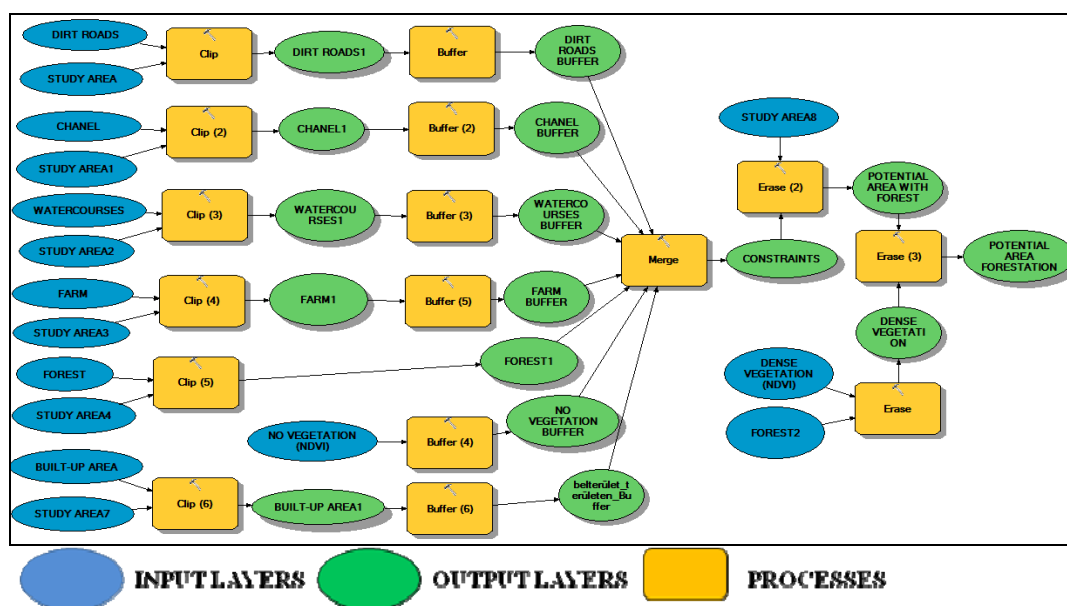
DIRT ROADS
STUDY AREA
Clip
DIRT ROADS1
Buffer
DIRT ROADS BUFFER

CHANEL
STUDY AREA1
Clip (2)
CHANEL1
Buffer (2)
CHANEL BUFFER

WATERCOURSES
STUDY AREA2
Clip (3)
WATERCOURSES1
Buffer (3)
WATERCOURSES BUFFER

FARM
STUDY AREA3
Clip (4)
FARM1
Buffer (5)
FARM BUFFER

FOREST
STUDY AREA4
Clip (5)
FOREST1

NO VEGETATION (NDVI)
Buffer (4)
NO VEGETATION BUFFER

BUILT-UP AREA
STUDY AREA7
Clip (6)
BUILT-UP AREA1
Buffer (6)
belterület_terület_Buffer

Merge
CONSTRAINTS

STUDY AREA8
Erase (2)
POTENTIAL AREA WITH FOREST
Erase (3)
POTENTIAL AREA FORESTATION

DENSE VEGETATION
DENSE VEGETATION (NDVI)
FOREST2
Erase

INPUT LAYERS
OUTPUT LAYERS
PROCESSES